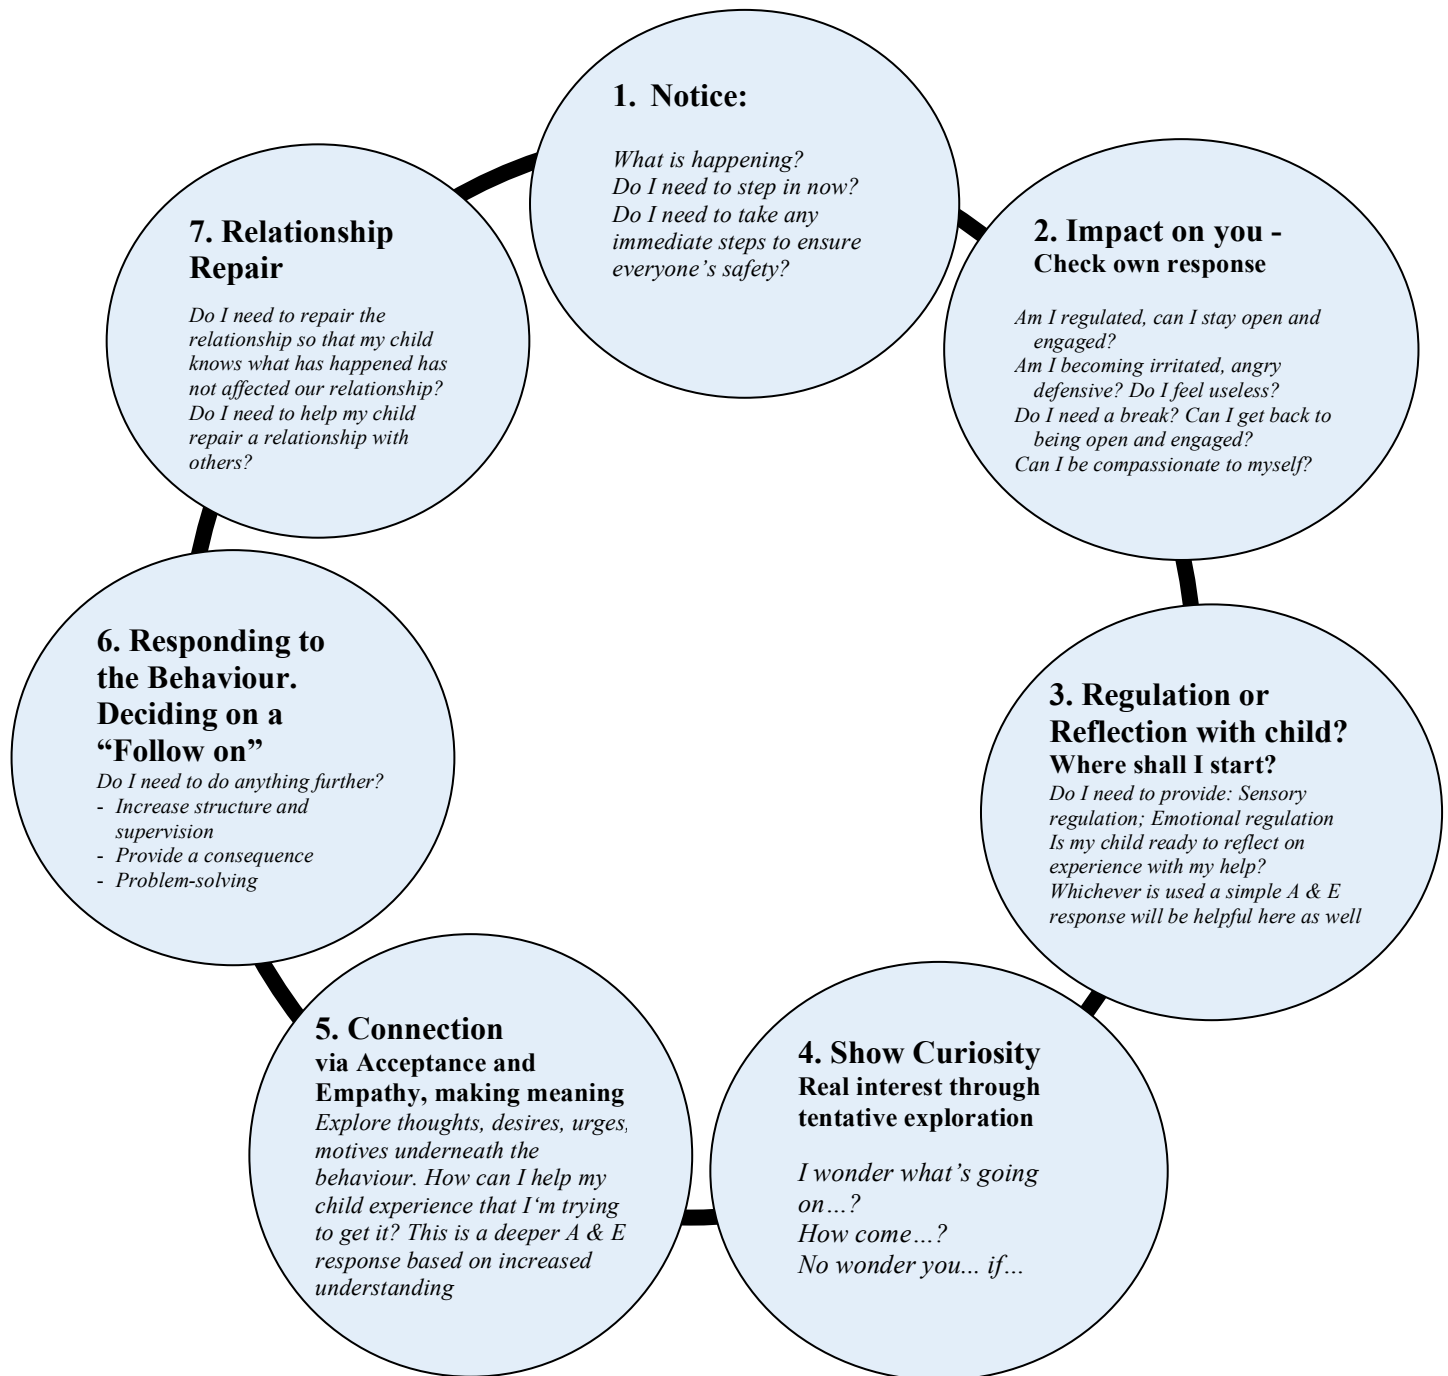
1. Notice:

What is happening?
Do I need to step in now?
Do I need to take any immediate steps to ensure everyone's safety?

2. Impact on you -
Check own response

Am I regulated, can I stay open and engaged?
Am I becoming irritated, angry defensive? Do I feel useless?
Do I need a break? Can I get back to being open and engaged?
Can I be compassionate to myself?

3. Regulation or Reflection with child?
Where shall I start?
Do I need to provide: Sensory regulation; Emotional regulation
Is my child ready to reflect on experience with my help?
Whichever is used a simple A & E response will be helpful here as well

4. Show Curiosity
Real interest through tentative exploration

I wonder what's going on…?
How come…?
No wonder you... if…

5. Connection
via Acceptance and Empathy, making meaning
Explore thoughts, desires, urges, motives underneath the behaviour. How can I help my child experience that I'm trying to get it? This is a deeper A & E response based on increased understanding

6. Responding to the Behaviour. Deciding on a "Follow on"
Do I need to do anything further?
- Increase structure and supervision
- Provide a consequence
- Problem-solving

7. Relationship Repair
Do I need to repair the relationship so that my child knows what has happened has not affected our relationship? Do I need to help my child repair a relationship with others?